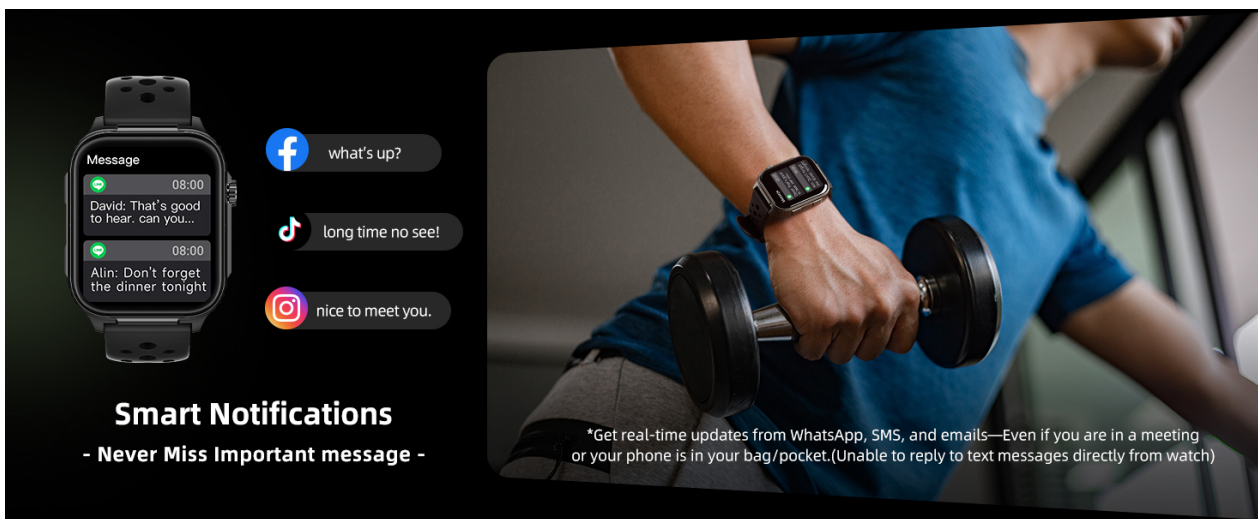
Message

08:00
David: That's good to hear. can you...

08:00
Alin: Don't forget the dinner tonight

what's up?

long time no see!

nice to meet you.

Smart Notifications
- Never Miss Important message -

*Get real-time updates from WhatsApp, SMS, and emails—Even if you are in a meeting or your phone is in your bag/pocket.(Unable to reply to text messages directly from watch)